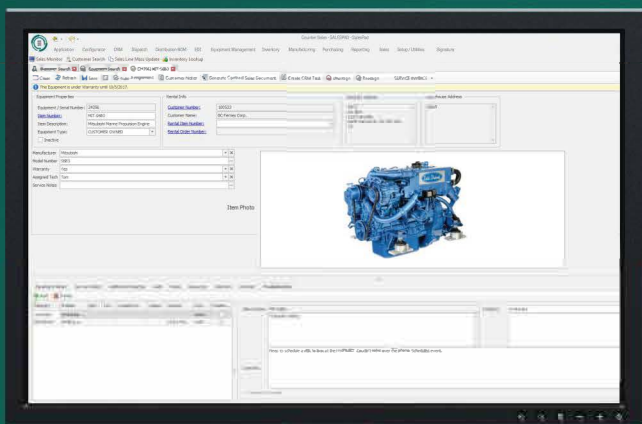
Counter Sales - SALESPAD - SysAdmin

Application Configuration CRM Dispatch Distribution-WIM EDI Equipment Management Inventory Manufacturing Purchasing Reporting Sales Setup Utilities Signature

Sales Monitor Customer Search Sales Line Mass Update Inventory Lookup

Equipment Search Equipment Search CHTNG.HST-0463

Close Refresh Save Assignments Customer History Documents Create CRM Task eSettings Preview

This Equipment is under Warranty until 10/3/2015

Equipment Properties

Equipment / Serial Number: 24356

Item Number: MIT-0463

Item Description: Mitsubishi Marine Propulsion Engine

Equipment Type: CUSTOMER OWNED

Inactive

Rental Info

Customer Number: 000322

Customer Name: 80 Fairway Corp.

Rental Item Number:

Rental Order Number:

Manufacturer: Mitsubishi

Model Number: S6R2

Warranty: Yes

Assigned Tech: Tom

Service Notes:

Item Photo

Add Delete

Press to schedule a site below at the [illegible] record with the phone schedules event.